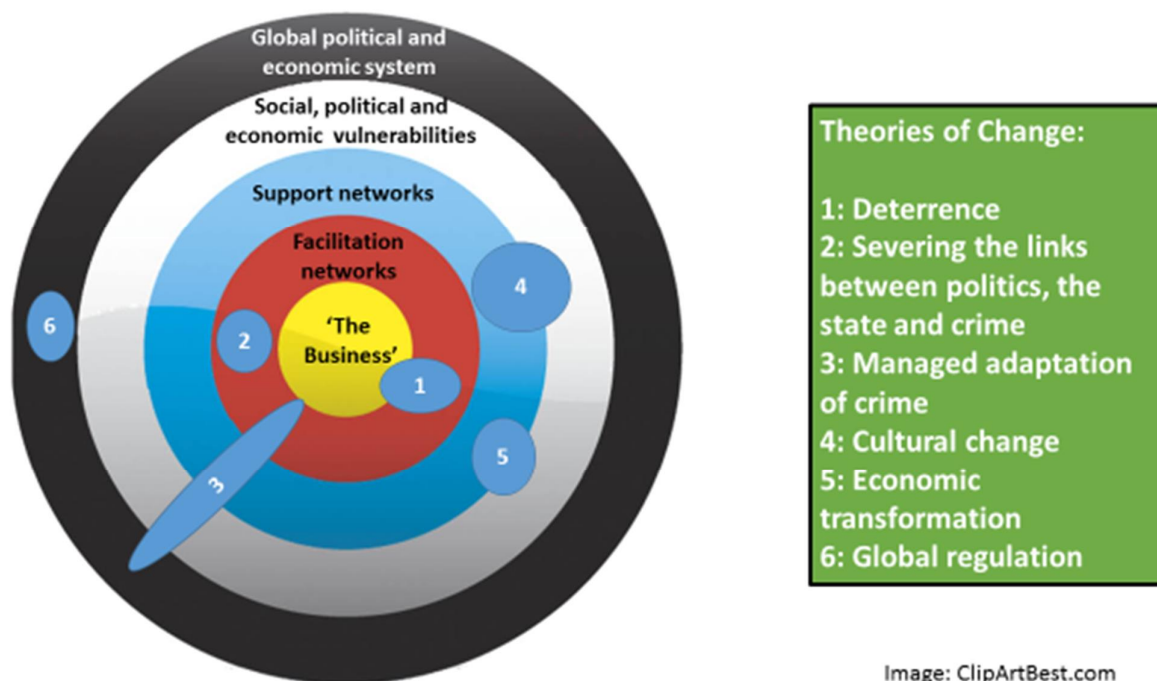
Global political and economic system

Social, political and economic vulnerabilities

Support networks

Facilitation networks

'The Business'

1

2

3

4

5

6

Theories of Change:

1: Deterrence
2: Severing the links between politics, the state and crime
3: Managed adaptation of crime
4: Cultural change
5: Economic transformation
6: Global regulation

Image: ClipArtBest.com